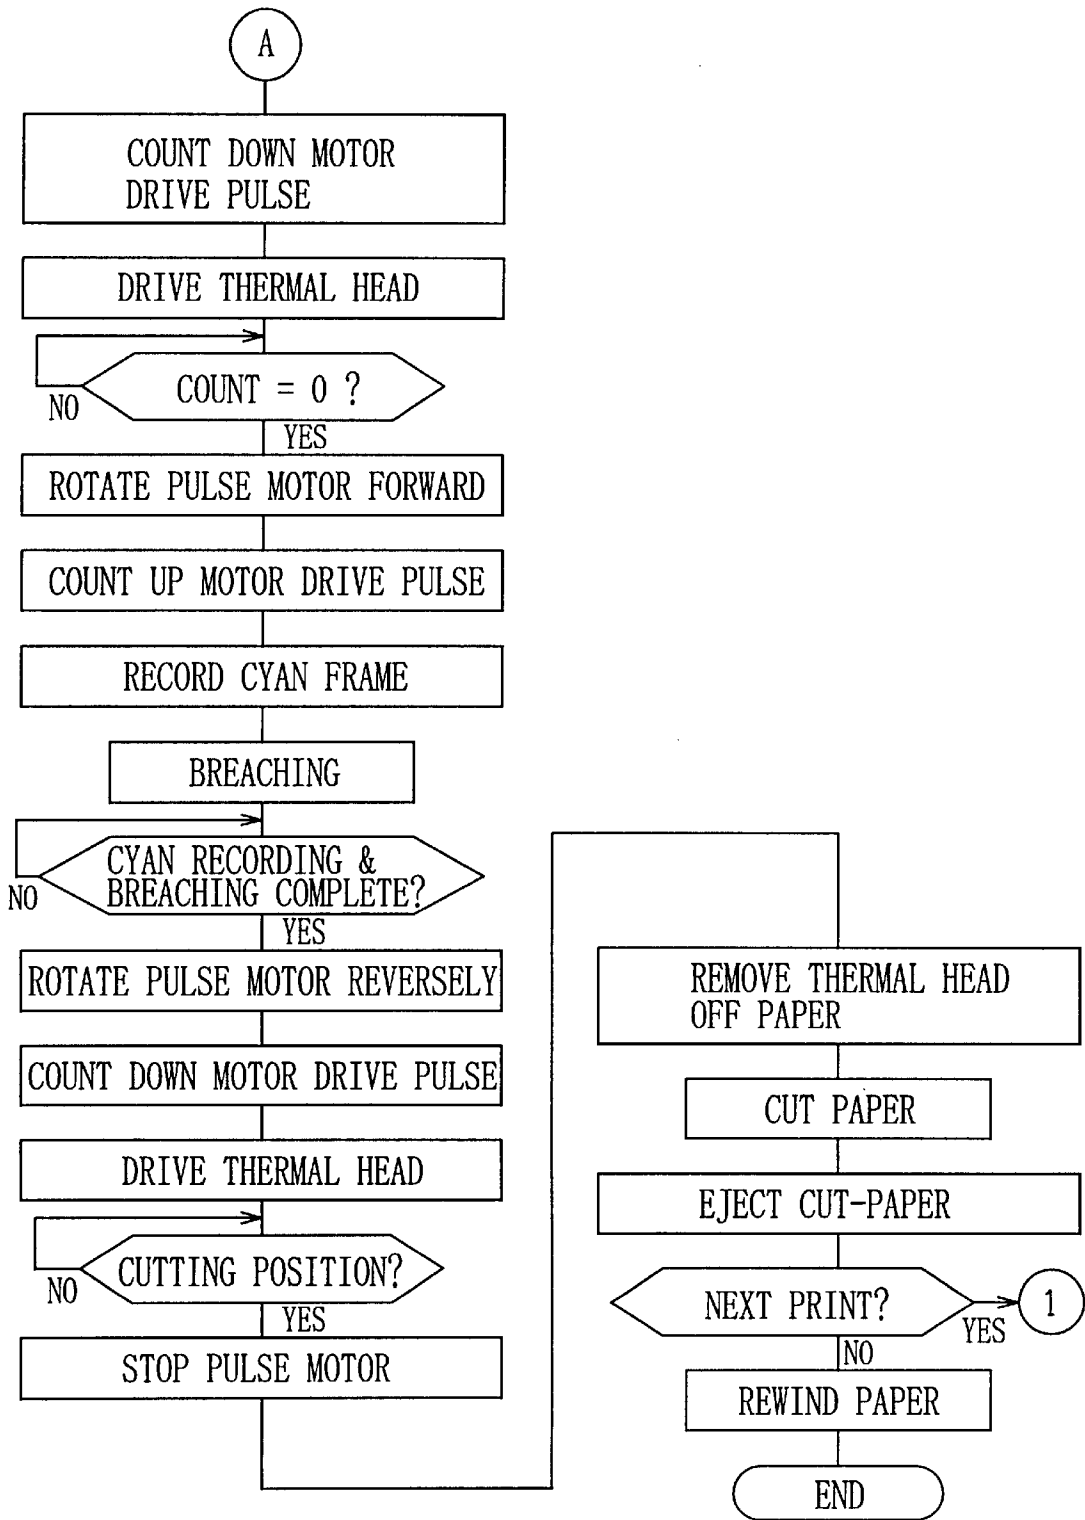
A

COUNT DOWN MOTOR DRIVE PULSE

DRIVE THERMAL HEAD

COUNT = 0 ?

NO

YES

ROTATE PULSE MOTOR FORWARD

COUNT UP MOTOR DRIVE PULSE

RECORD CYAN FRAME

BREACHING

CYAN RECORDING & BREACHING COMPLETE?

NO

YES

ROTATE PULSE MOTOR REVERSELY

COUNT DOWN MOTOR DRIVE PULSE

DRIVE THERMAL HEAD

CUTTING POSITION?

NO

YES

STOP PULSE MOTOR

REMOVE THERMAL HEAD OFF PAPER

CUT PAPER

EJECT CUT-PAPER

NEXT PRINT?

YES

1

NO

REWIND PAPER

END